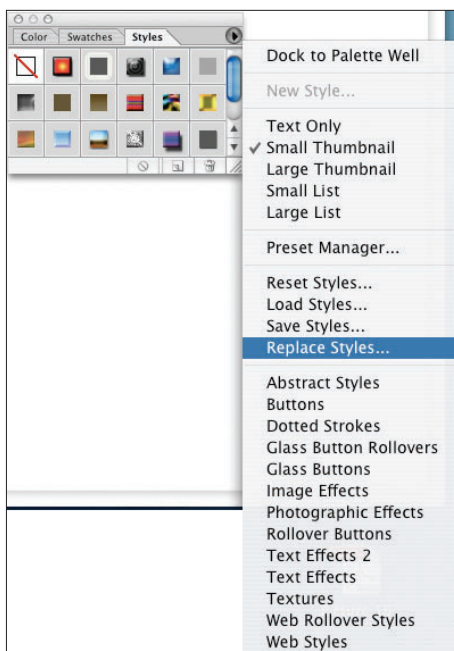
Color Swatches Styles

Dock to Palette Well

New Style...

Text Only
✓ Small Thumbnail
Large Thumbnail
Small List
Large List

Preset Manager...

Reset Styles...
Load Styles...
Save Styles...
Replace Styles...

Abstract Styles
Buttons
Dotted Strokes
Glass Button Rollovers
Glass Buttons
Image Effects
Photographic Effects
Rollover Buttons
Text Effects 2
Text Effects
Textures
Web Rollover Styles
Web Styles